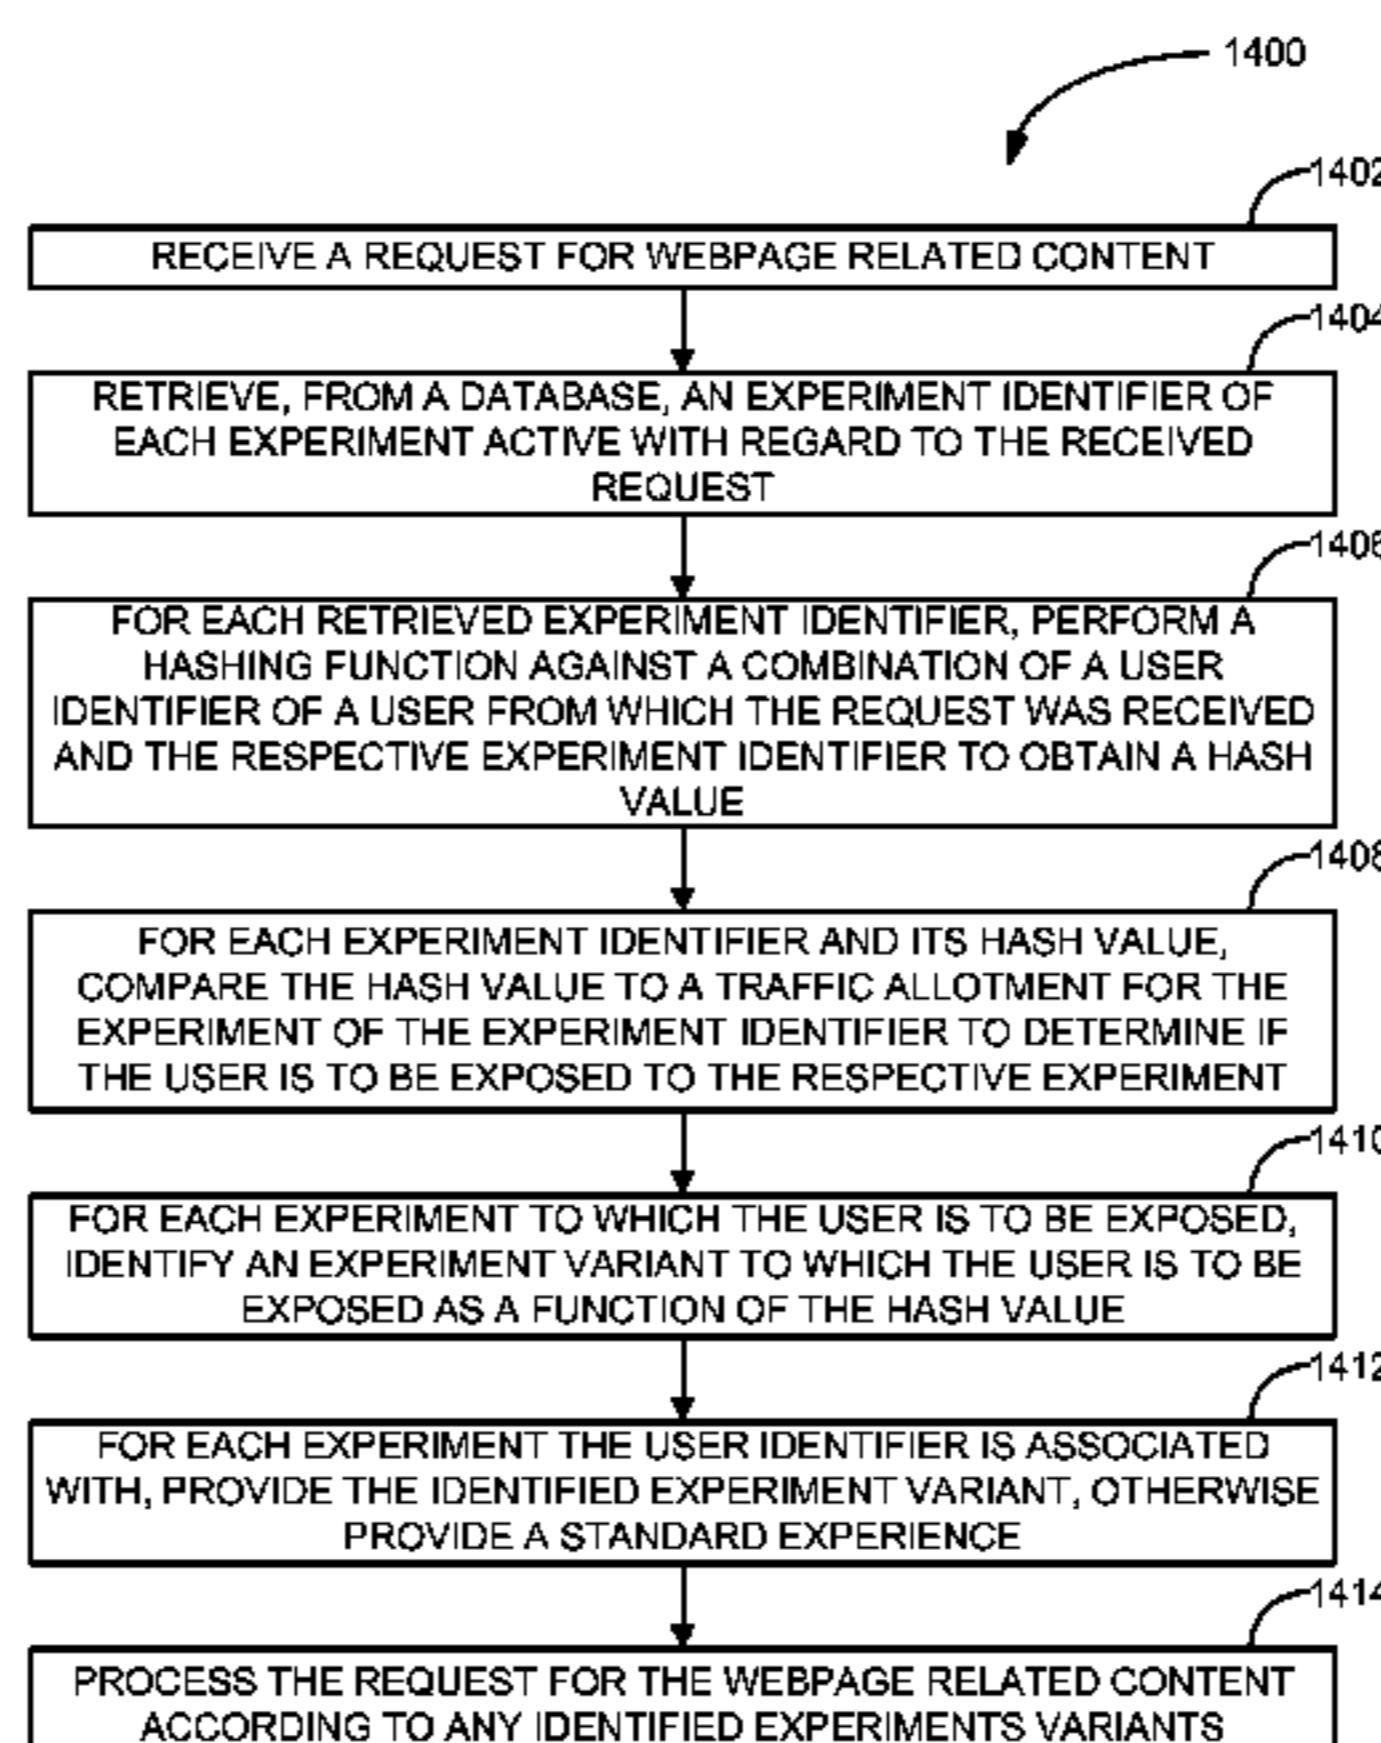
1400

1402

RECEIVE A REQUEST FOR WEBPAGE RELATED CONTENT

1404

RETRIEVE, FROM A DATABASE, AN EXPERIMENT IDENTIFIER OF EACH EXPERIMENT ACTIVE WITH REGARD TO THE RECEIVED REQUEST

1406

FOR EACH RETRIEVED EXPERIMENT IDENTIFIER, PERFORM A HASHING FUNCTION AGAINST A COMBINATION OF A USER IDENTIFIER OF A USER FROM WHICH THE REQUEST WAS RECEIVED AND THE RESPECTIVE EXPERIMENT IDENTIFIER TO OBTAIN A HASH VALUE

1408

FOR EACH EXPERIMENT IDENTIFIER AND ITS HASH VALUE, COMPARE THE HASH VALUE TO A TRAFFIC ALLOTMENT FOR THE EXPERIMENT OF THE EXPERIMENT IDENTIFIER TO DETERMINE IF THE USER IS TO BE EXPOSED TO THE RESPECTIVE EXPERIMENT

1410

FOR EACH EXPERIMENT TO WHICH THE USER IS TO BE EXPOSED, IDENTIFY AN EXPERIMENT VARIANT TO WHICH THE USER IS TO BE EXPOSED AS A FUNCTION OF THE HASH VALUE

1412

FOR EACH EXPERIMENT THE USER IDENTIFIER IS ASSOCIATED WITH, PROVIDE THE IDENTIFIED EXPERIMENT VARIANT, OTHERWISE PROVIDE A STANDARD EXPERIENCE

1414

PROCESS THE REQUEST FOR THE WEBPAGE RELATED CONTENT ACCORDING TO ANY IDENTIFIED EXPERIMENTS VARIANTS